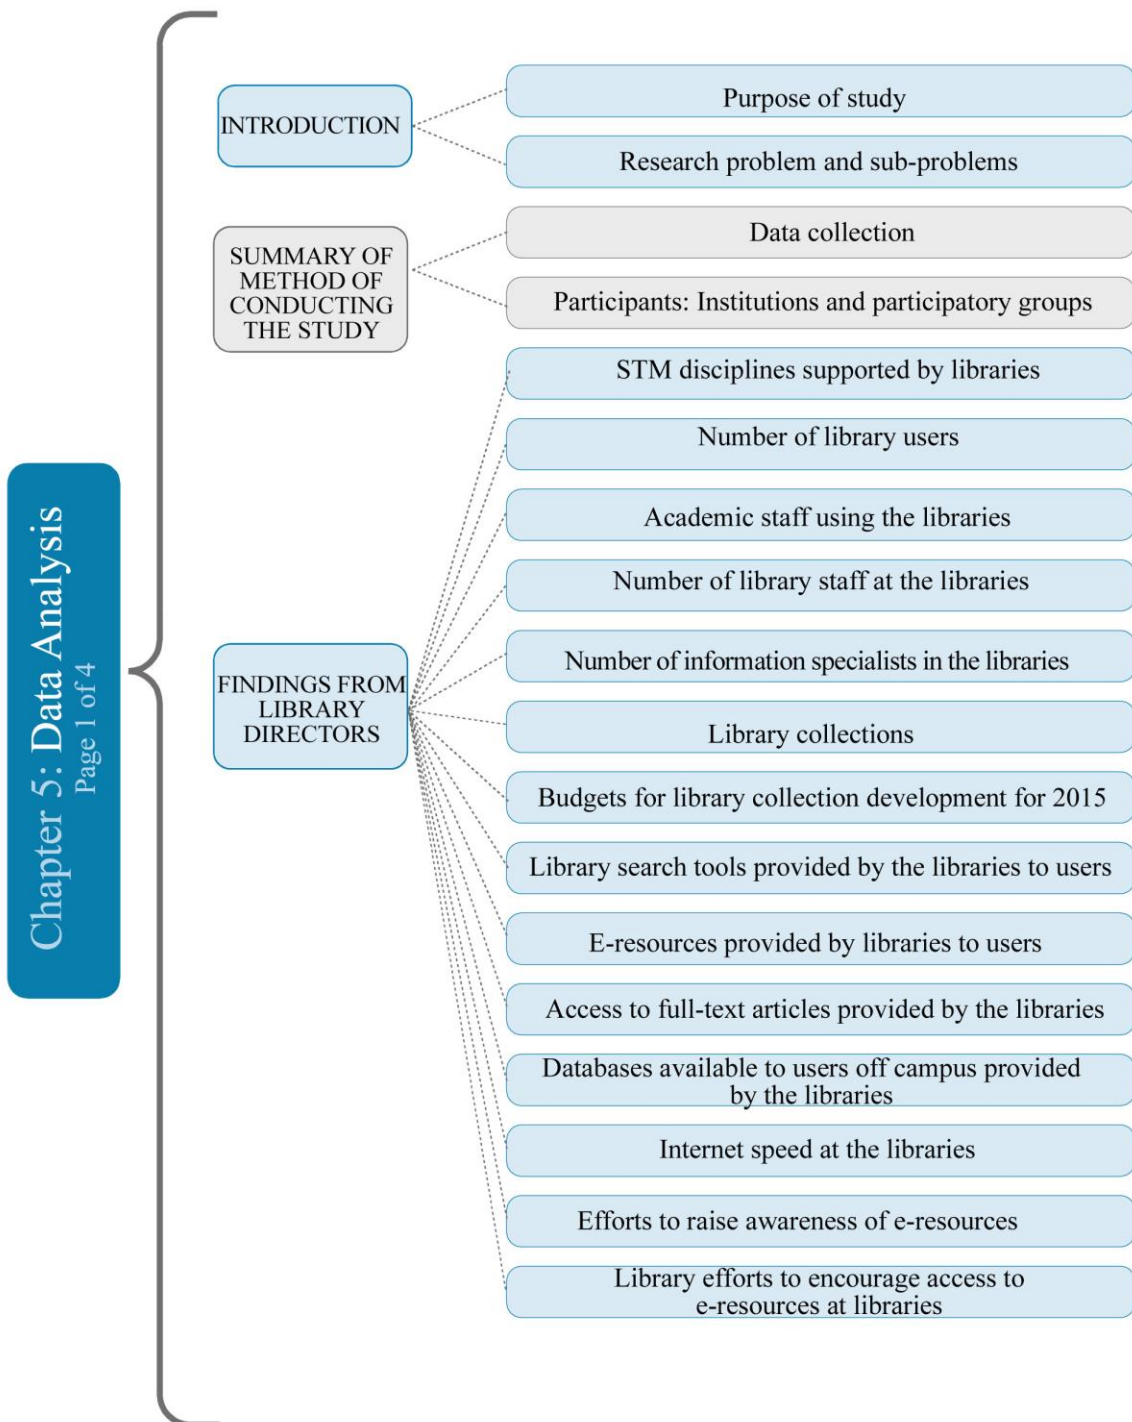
Chapter 5: Data Analysis
Page 1 of 4

INTRODUCTION

Purpose of study

Research problem and sub-problems

SUMMARY OF METHOD OF CONDUCTING THE STUDY

Data collection

Participants: Institutions and participatory groups

FINDINGS FROM LIBRARY DIRECTORS

STM disciplines supported by libraries

Number of library users

Academic staff using the libraries

Number of library staff at the libraries

Number of information specialists in the libraries

Library collections

Budgets for library collection development for 2015

Library search tools provided by the libraries to users

E-resources provided by libraries to users

Access to full-text articles provided by the libraries

Databases available to users off campus provided by the libraries

Internet speed at the libraries

Efforts to raise awareness of e-resources

Library efforts to encourage access to e-resources at libraries